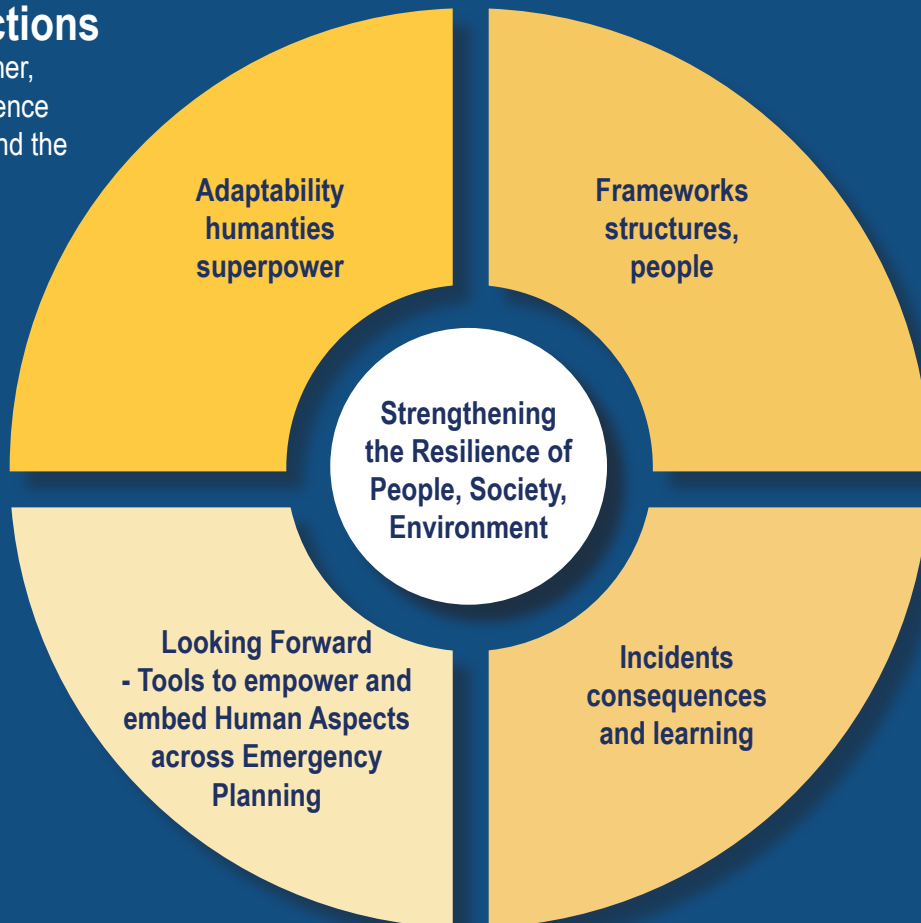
ctions
her,
ence
nd the

Adaptability humanties superpower

Frameworks structures, people

Strengthening the Resilience of People, Society, Environment

Looking Forward - Tools to empower and embed Human Aspects across Emergency Planning

Incidents consequences and learning